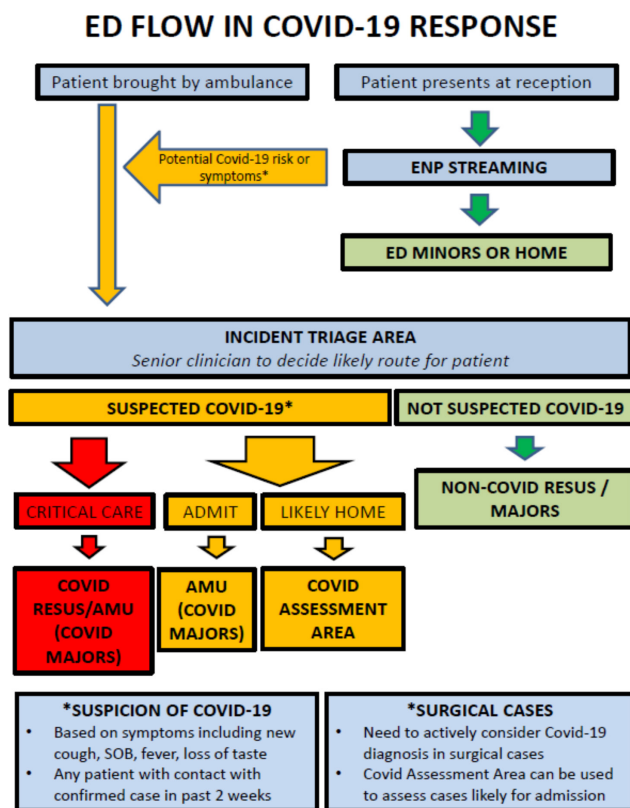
ED FLOW IN COVID-19 RESPONSE

Patient brought by ambulance

Patient presents at reception

Potential Covid-19 risk or symptoms*

ENP STREAMING

ED MINORS OR HOME

INCIDENT TRIAGE AREA
Senior clinician to decide likely route for patient

SUSPECTED COVID-19*

NOT SUSPECTED COVID-19

CRITICAL CARE

ADMIT

LIKELY HOME

NON-COVID RESUS / MAJORS

COVID RESUS/AMU (COVID MAJORS)

AMU (COVID MAJORS)

COVID ASSESSMENT AREA

*SUSPICION OF COVID-19
• Based on symptoms including new cough, SOB, fever, loss of taste
• Any patient with contact with confirmed case in past 2 weeks

*SURGICAL CASES
• Need to actively consider Covid-19 diagnosis in surgical cases
• Covid Assessment Area can be used to assess cases likely for admission